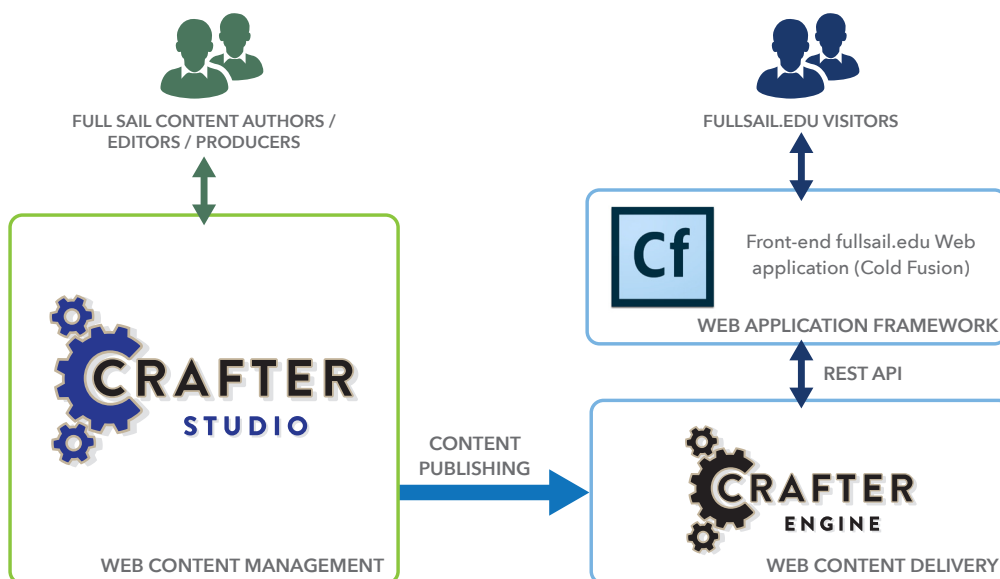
FULL SAIL CONTENT AUTHORS / EDITORS / PRODUCERS

FULLSAIL.EDU VISITORS

Cf

Front-end fullsail.edu Web application (Cold Fusion)

WEB APPLICATION FRAMEWORK

REST API

CRAFTER STUDIO

CONTENT PUBLISHING

CRAFTER ENGINE

WEB CONTENT MANAGEMENT

WEB CONTENT DELIVERY